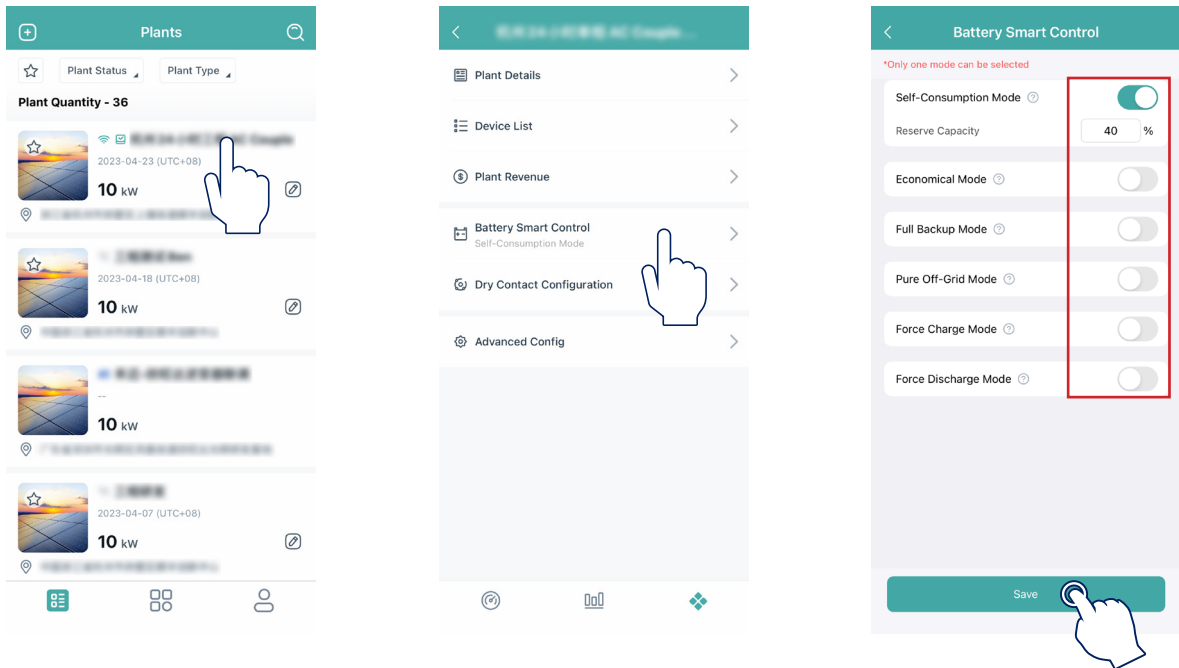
Plants

Plant Status
Plant Type

Plant Quantity - 36

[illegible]
2023-04-23 (UTC+08)
10 kW
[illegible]

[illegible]
2023-04-18 (UTC+08)
10 kW
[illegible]

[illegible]
--
10 kW
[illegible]

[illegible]
2023-04-07 (UTC+08)
10 kW
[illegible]

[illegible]

Plant Details
Device List
Plant Revenue
Battery Smart Control
Self-Consumption Mode
Dry Contact Configuration
Advanced Config

Battery Smart Control
*Only one mode can be selected
Self-Consumption Mode
Reserve Capacity 40 %
Economical Mode
Full Backup Mode
Pure Off-Grid Mode
Force Charge Mode
Force Discharge Mode
Save